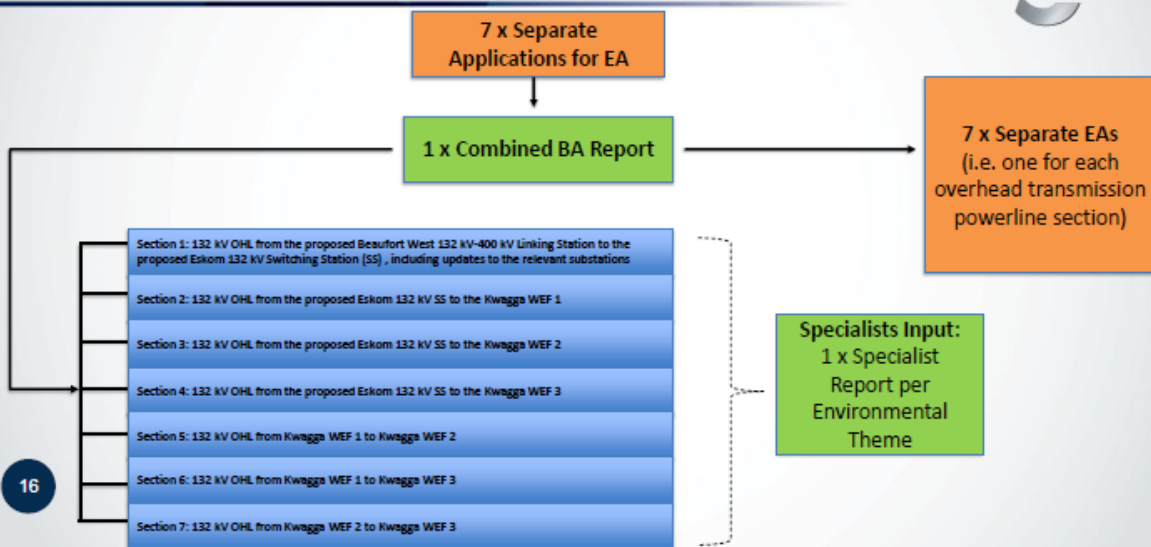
7 x Separate Applications for EA

1 x Combined BA Report

7 x Separate EAs (i.e. one for each overhead transmission powerline section)

Section 1: 132 kV OHL from the proposed Beaufort West 132 kV-400 kV Linking Station to the proposed Eskom 132 kV Switching Station (SS) , including updates to the relevant substations

Section 2: 132 kV OHL from the proposed Eskom 132 kV SS to the Kwagga WEF 1

Section 3: 132 kV OHL from the proposed Eskom 132 kV SS to the Kwagga WEF 2

Section 4: 132 kV OHL from the proposed Eskom 132 kV SS to the Kwagga WEF 3

Section 5: 132 kV OHL from Kwagga WEF 1 to Kwagga WEF 2

Section 6: 132 kV OHL from Kwagga WEF 1 to Kwagga WEF 3

Section 7: 132 kV OHL from Kwagga WEF 2 to Kwagga WEF 3

Specialists Input: 1 x Specialist Report per Environmental Theme

16